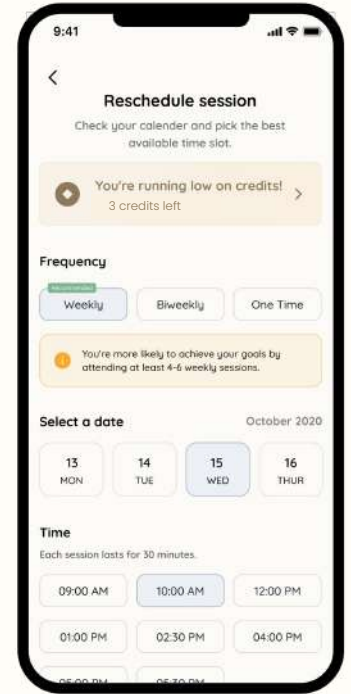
9:41

<

Reschedule session

Check your calender and pick the best available time slot.

You're running low on credits!
3 credits left

>

Frequency

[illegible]

Weekly

Biweekly

One Time

You're more likely to achieve your goals by attending at least 4-6 weekly sessions.

Select a date

October 2020

| 13 MON | 14 TUE | 15 WED | 16 THUR |
|---|---|---|---|

Time

Each session lasts for 30 minutes.

| 09:00 AM | 10:00 AM | 12:00 PM |
|---|---|---|
| 01:00 PM | 02:30 PM | 04:00 PM |
| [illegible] | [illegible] | |